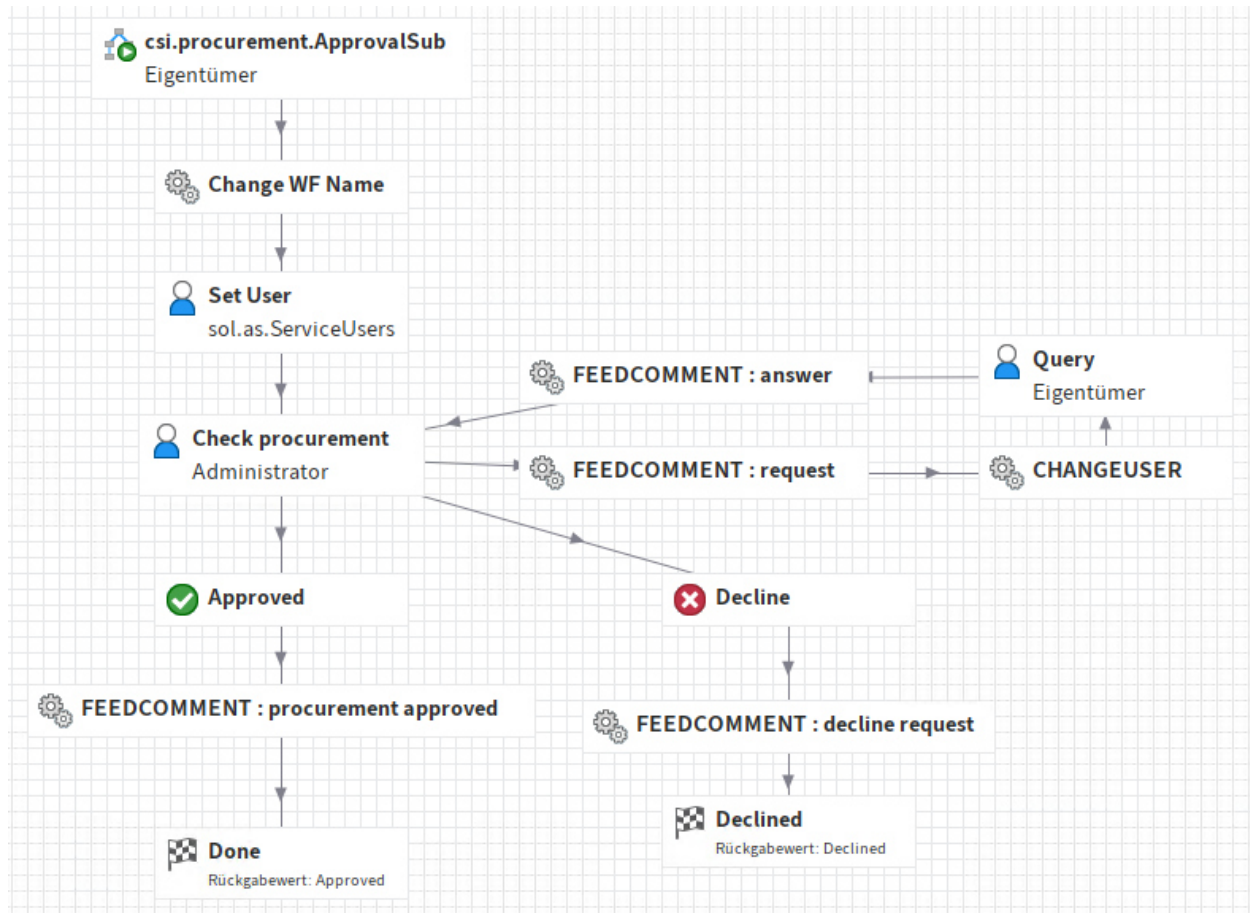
csi.procurement.ApprovalSub
Eigentümer

Change WF Name

Set User
sol.as.ServiceUsers

FEEDCOMMENT : answer

Query
Eigentümer

Check procurement
Administrator

FEEDCOMMENT : request

CHANGEUSER

Approved

Decline

FEEDCOMMENT : procurement approved

FEEDCOMMENT : decline request

Declined
Rückgabewert: Declined

Done
Rückgabewert: Approved